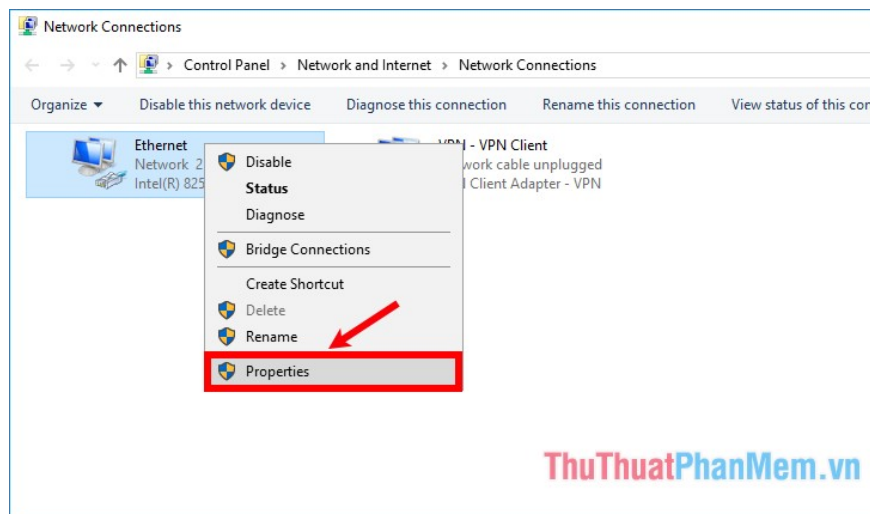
Network Connections

Control Panel › Network and Internet › Network Connections

Organize ▾ Disable this network device Diagnose this connection Rename this connection View status of this co

Ethernet
Network 2
Intel(R) 825

VPN - VPN Client
work cable unplugged
d Client Adapter - VPN

Disable
Status
Diagnose
Bridge Connections
Create Shortcut
Delete
Rename
Properties

ThuThuatPhanMem.vn